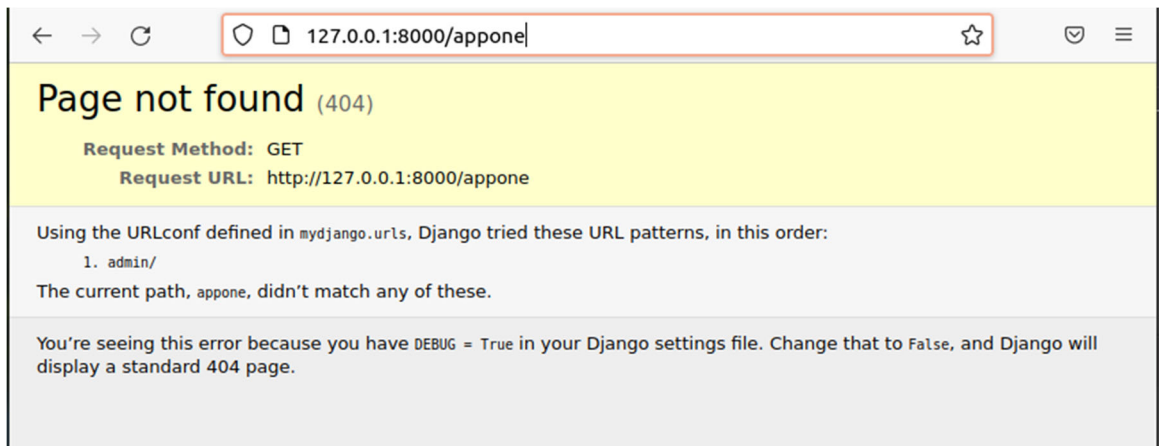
127.0.0.1:8000/appone

Page not found (404)

Request Method: GET
Request URL: http://127.0.0.1:8000/appone

Using the URLconf defined in mydjango.urls, Django tried these URL patterns, in this order:

1. admin/

The current path, appone, didn't match any of these.

You're seeing this error because you have DEBUG = True in your Django settings file. Change that to False, and Django will display a standard 404 page.